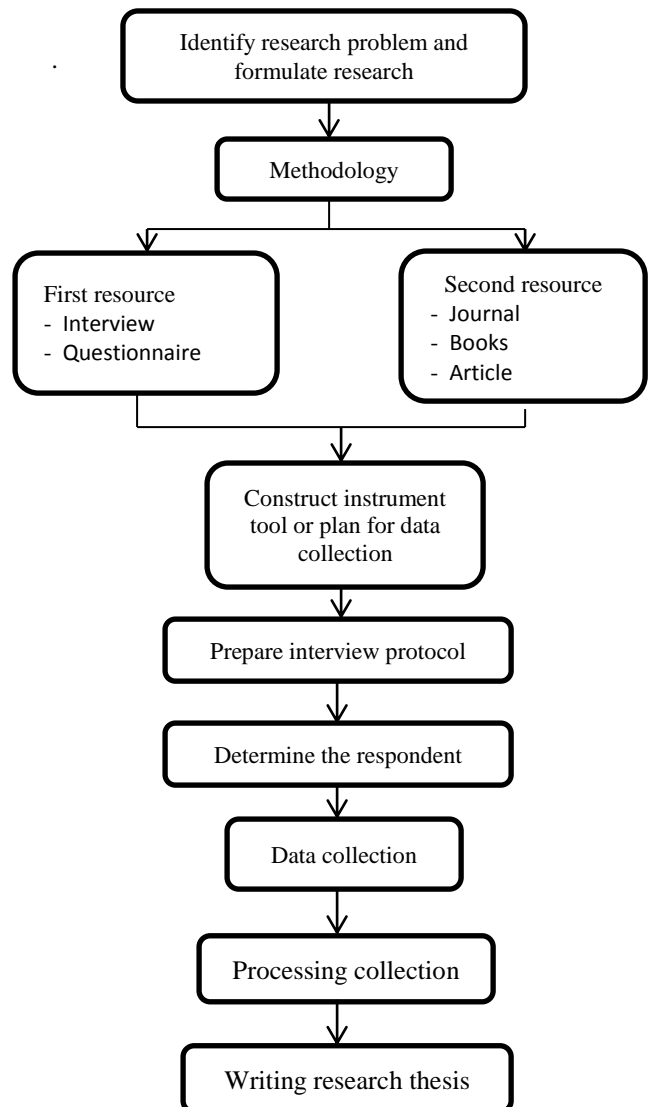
.

Identify research problem and formulate research

Methodology

First resource
- Interview
- Questionnaire

Second resource
- Journal
- Books
- Article

Construct instrument tool or plan for data collection

Prepare interview protocol

Determine the respondent

Data collection

Processing collection

Writing research thesis